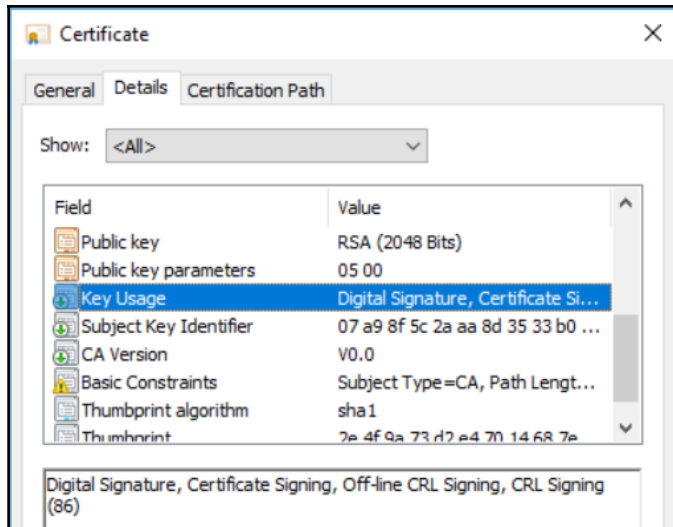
Certificate

General | Details | Certification Path

Show: <All>

| Field | Value |
|---|---|
| Public key | RSA (2048 Bits) |
| Public key parameters | 05 00 |
| Key Usage | Digital Signature, Certificate Si... |
| Subject Key Identifier | 07 a9 8f 5c 2a aa 8d 35 33 b0 ... |
| CA Version | V0.0 |
| Basic Constraints | Subject Type=CA, Path Lengt... |
| Thumbprint algorithm | sha1 |
| Thumbprint | 2e 4f 9a 73 d2 e4 70 14 68 7e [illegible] |

Digital Signature, Certificate Signing, Off-line CRL Signing, CRL Signing (86)